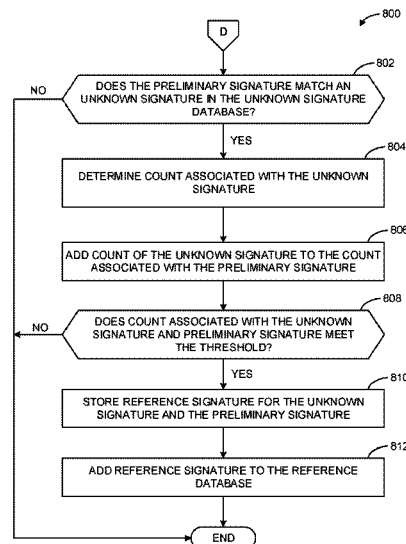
800

D

802

DOES THE PRELIMINARY SIGNATURE MATCH AN UNKNOWN SIGNATURE IN THE UNKNOWN SIGNATURE DATABASE?

NO

YES

804

DETERMINE COUNT ASSOCIATED WITH THE UNKNOWN SIGNATURE

806

ADD COUNT OF THE UNKNOWN SIGNATURE TO THE COUNT ASSOCIATED WITH THE PRELIMINARY SIGNATURE

808

DOES COUNT ASSOCIATED WITH THE UNKNOWN SIGNATURE AND PRELIMINARY SIGNATURE MEET THE THRESHOLD?

NO

YES

810

STORE REFERENCE SIGNATURE FOR THE UNKNOWN SIGNATURE AND THE PRELIMINARY SIGNATURE

812

ADD REFERENCE SIGNATURE TO THE REFERENCE DATABASE

END